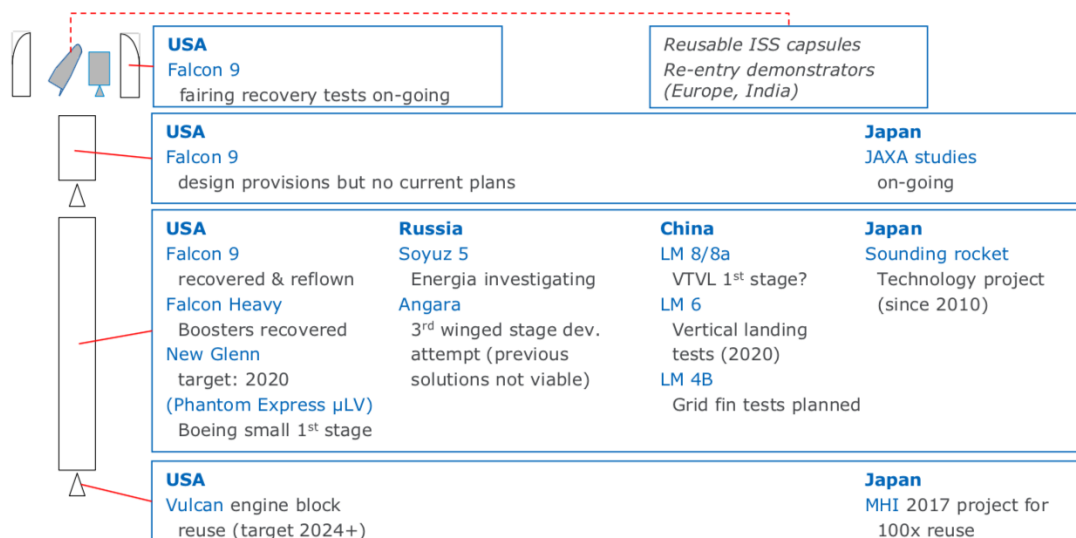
USA
Falcon 9
fairing recovery tests on-going

Reusable ISS capsules
Re-entry demonstrators (Europe, India)

USA
Falcon 9
design provisions but no current plans

Japan
JAXA studies
on-going

USA
Falcon 9
recovered & reflown
Falcon Heavy
Boosters recovered
New Glenn
target: 2020
(Phantom Express μLV)
Boeing small 1$^{st}$ stage

Russia
Soyuz 5
Energia investigating
Angara
3$^{rd}$ winged stage dev. attempt (previous solutions not viable)

China
LM 8/8a
VTVL 1$^{st}$ stage?
LM 6
Vertical landing tests (2020)
LM 4B
Grid fin tests planned

Japan
Sounding rocket
Technology project (since 2010)

USA
Vulcan engine block reuse (target 2024+)

Japan
MHI 2017 project for 100x reuse